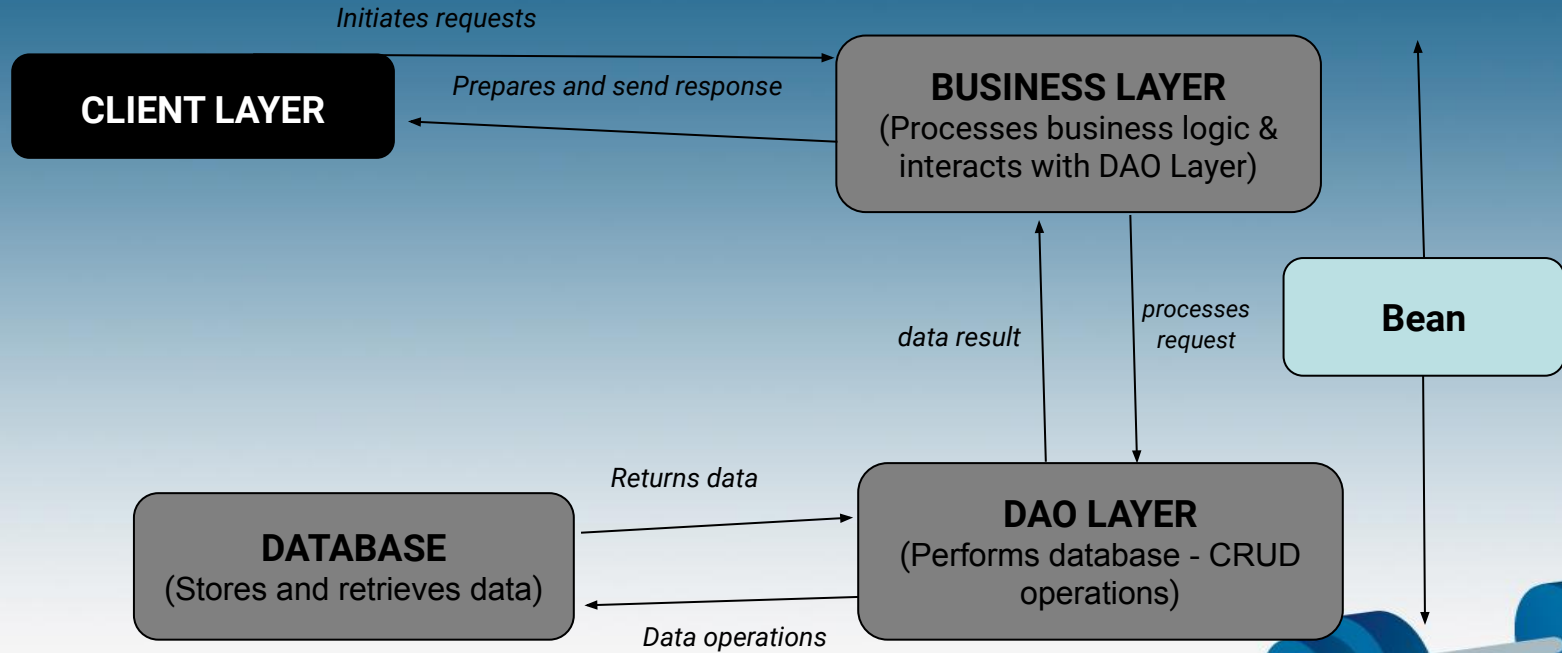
Initiates requests

CLIENT LAYER

Prepares and send response

BUSINESS LAYER
(Processes business logic & interacts with DAO Layer)

data result

processes request

Bean

Returns data

DATABASE
(Stores and retrieves data)

DAO LAYER
(Performs database - CRUD operations)

Data operations